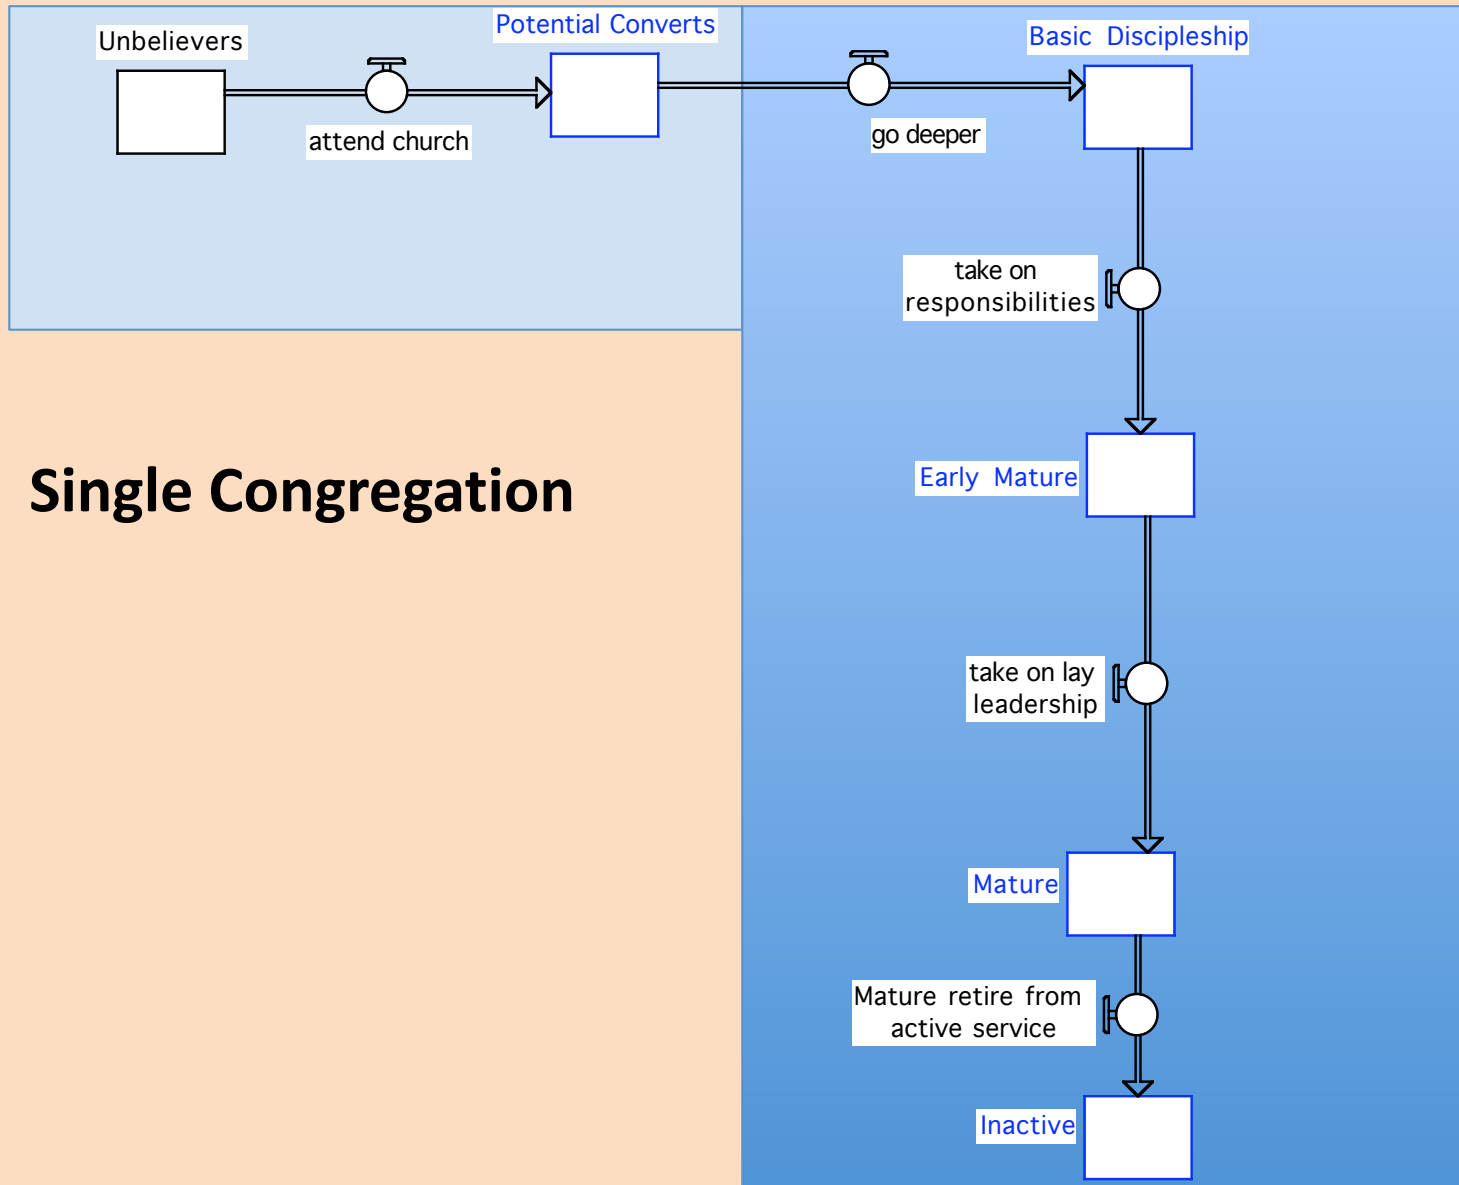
Unbelievers

attend church

Potential Converts

go deeper

Basic Discipleship

take on responsibilities

Single Congregation

Early Mature

take on lay leadership

Mature

Mature retire from active service

Inactive